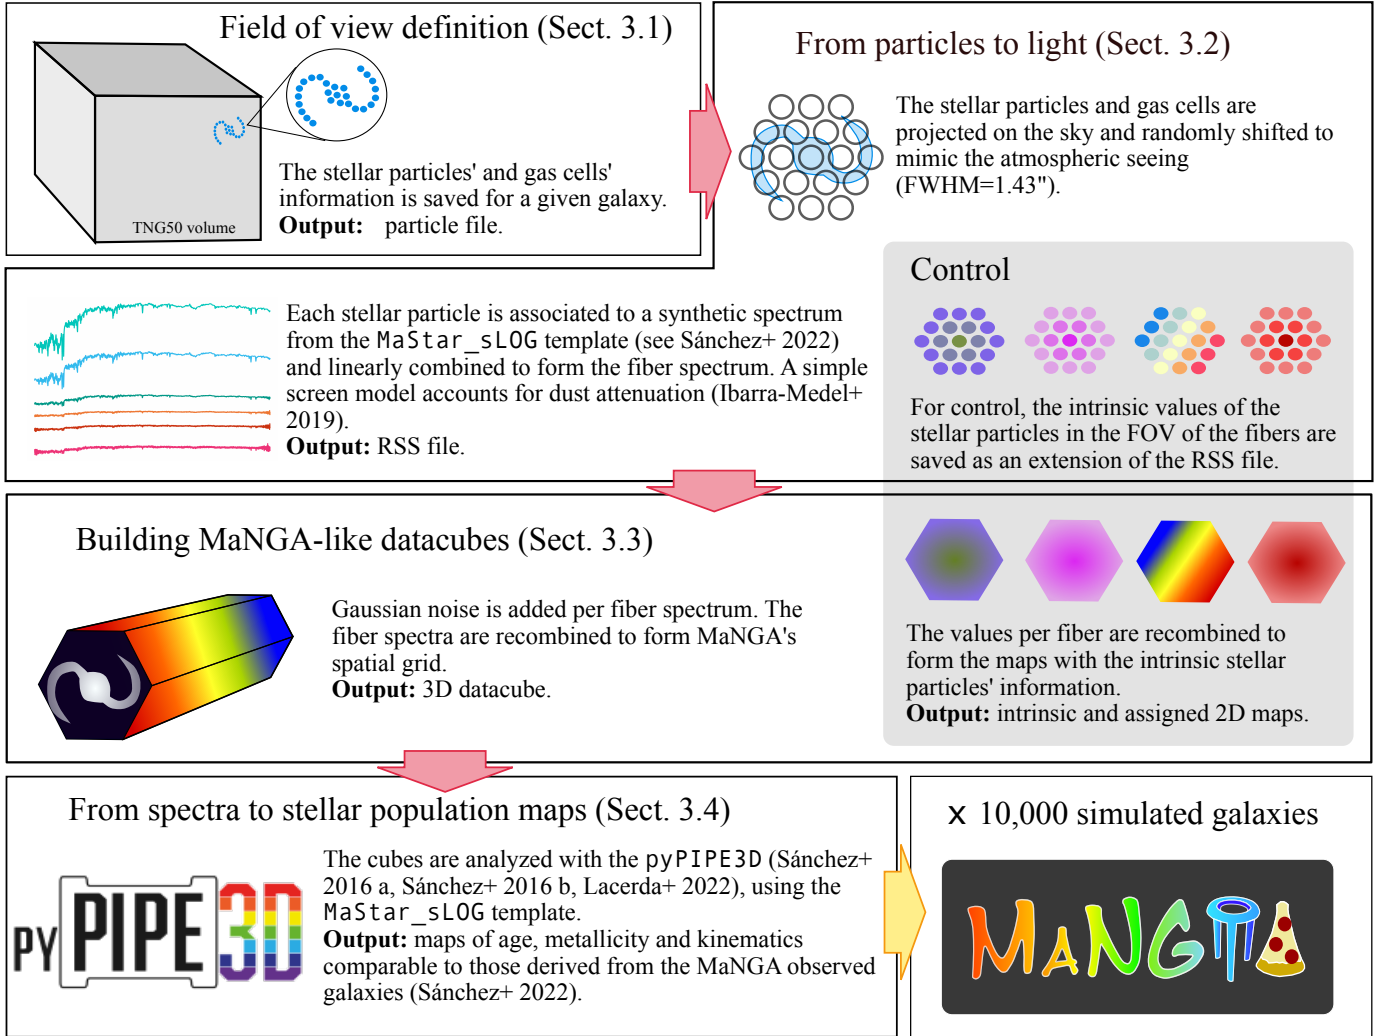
Field of view definition (Sect. 3.1)

TNG50 volume

The stellar particles' and gas cells' information is saved for a given galaxy.
**Output:** particle file.

From particles to light (Sect. 3.2)

The stellar particles and gas cells are projected on the sky and randomly shifted to mimic the atmospheric seeing (FWHM=1.43").

Each stellar particle is associated to a synthetic spectrum from the MaStar_sLOG template (see Sánchez+ 2022) and linearly combined to form the fiber spectrum. A simple screen model accounts for dust attenuation (Ibarra-Medel+ 2019).
**Output:** RSS file.

Control

For control, the intrinsic values of the stellar particles in the FOV of the fibers are saved as an extension of the RSS file.

Building MaNGA-like datacubes (Sect. 3.3)

Gaussian noise is added per fiber spectrum. The fiber spectra are recombined to form MaNGA's spatial grid.
**Output:** 3D datacube.

The values per fiber are recombined to form the maps with the intrinsic stellar particles' information.
**Output:** intrinsic and assigned 2D maps.

From spectra to stellar population maps (Sect. 3.4)

pyPIPE3D

The cubes are analyzed with the pyPIPE3D (Sánchez+ 2016 a, Sánchez+ 2016 b, Lacerda+ 2022), using the MaStar_sLOG template.
**Output:** maps of age, metallicity and kinematics comparable to those derived from the MaNGA observed galaxies (Sánchez+ 2022).

x 10,000 simulated galaxies

MaNGA